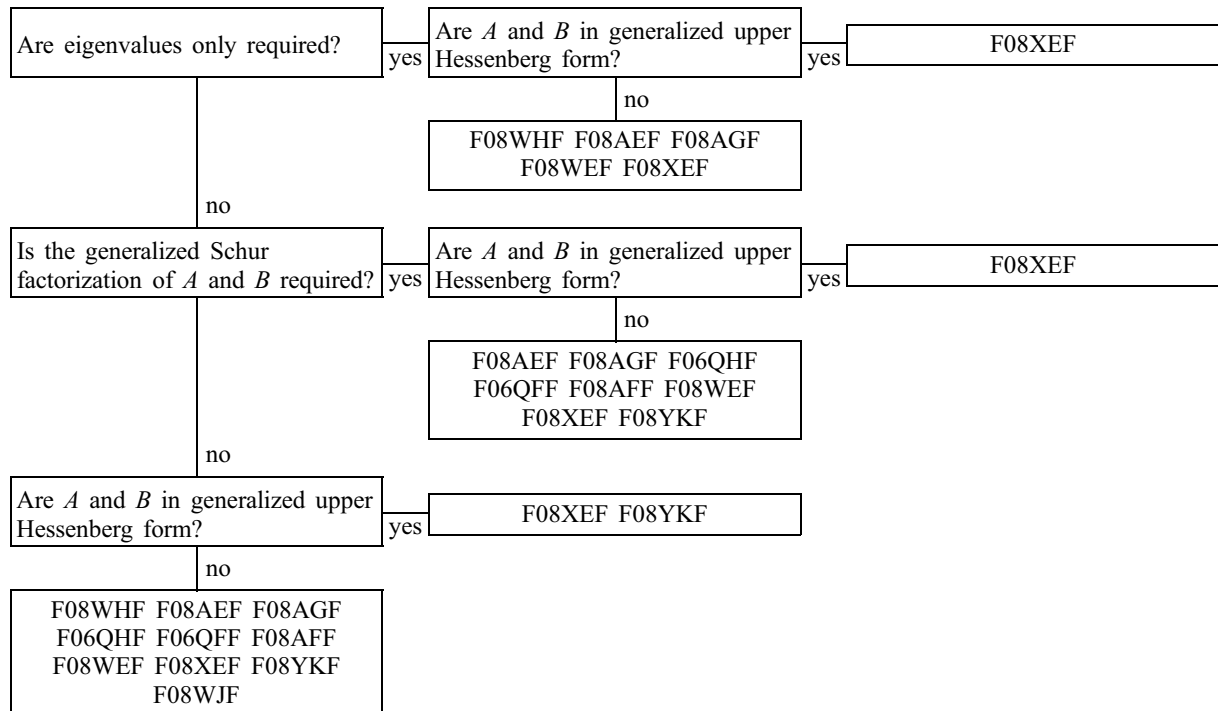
Are eigenvalues only required?

yes

Are $A$ and $B$ in generalized upper Hessenberg form?

yes

F08XEF

no

F08WHF F08AEF F08AGF F08WEF F08XEF

no

Is the generalized Schur factorization of $A$ and $B$ required?

yes

Are $A$ and $B$ in generalized upper Hessenberg form?

yes

F08XEF

no

F08AEF F08AGF F06QHF F06QFF F08AFF F08WEF F08XEF F08YKF

no

Are $A$ and $B$ in generalized upper Hessenberg form?

yes

F08XEF F08YKF

no

F08WHF F08AEF F08AGF F06QHF F06QFF F08AFF F08WEF F08XEF F08YKF F08WJF